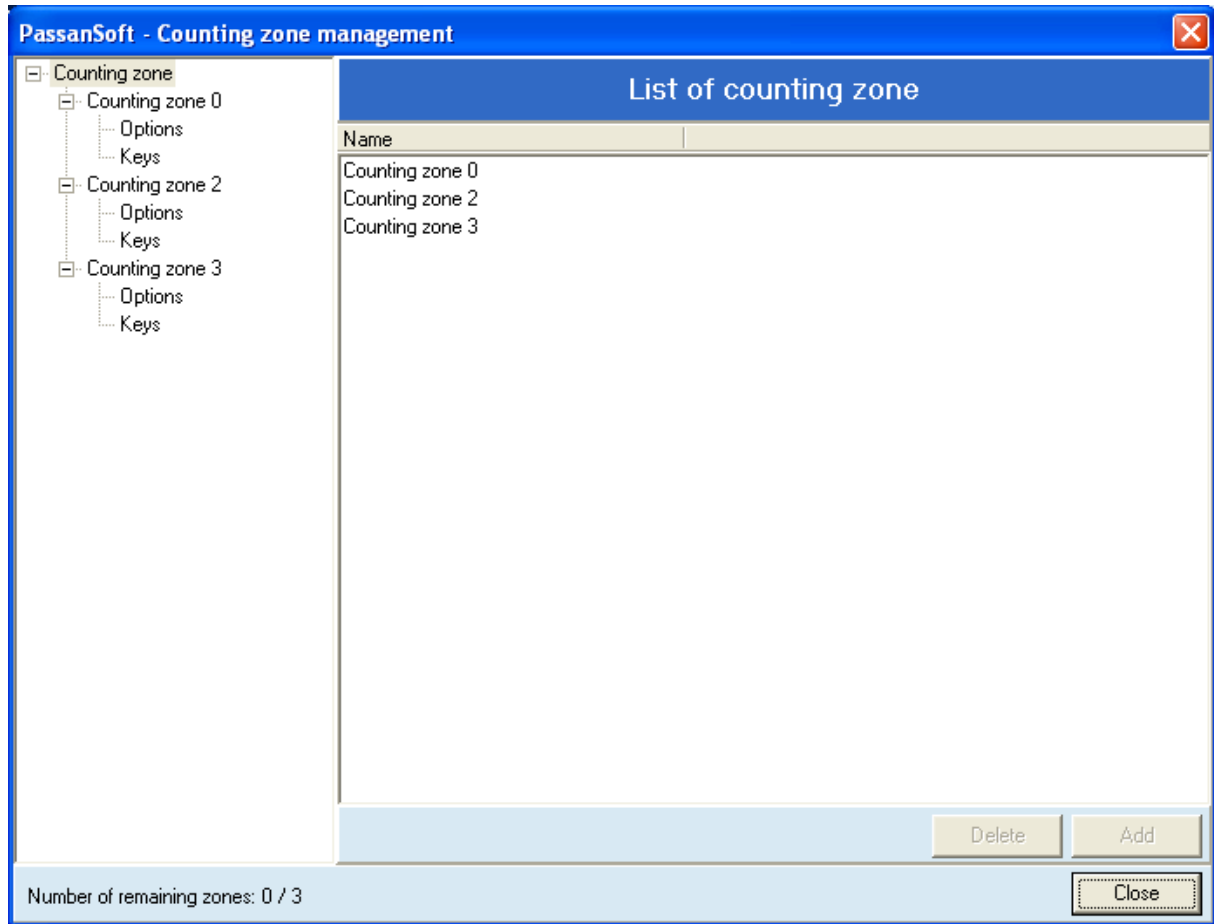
PassanSoft - Counting zone management

Counting zone
Counting zone 0
Options
Keys
Counting zone 2
Options
Keys
Counting zone 3
Options
Keys

List of counting zone

Name

Counting zone 0
Counting zone 2
Counting zone 3

Delete
Add

Number of remaining zones: 0 / 3

Close